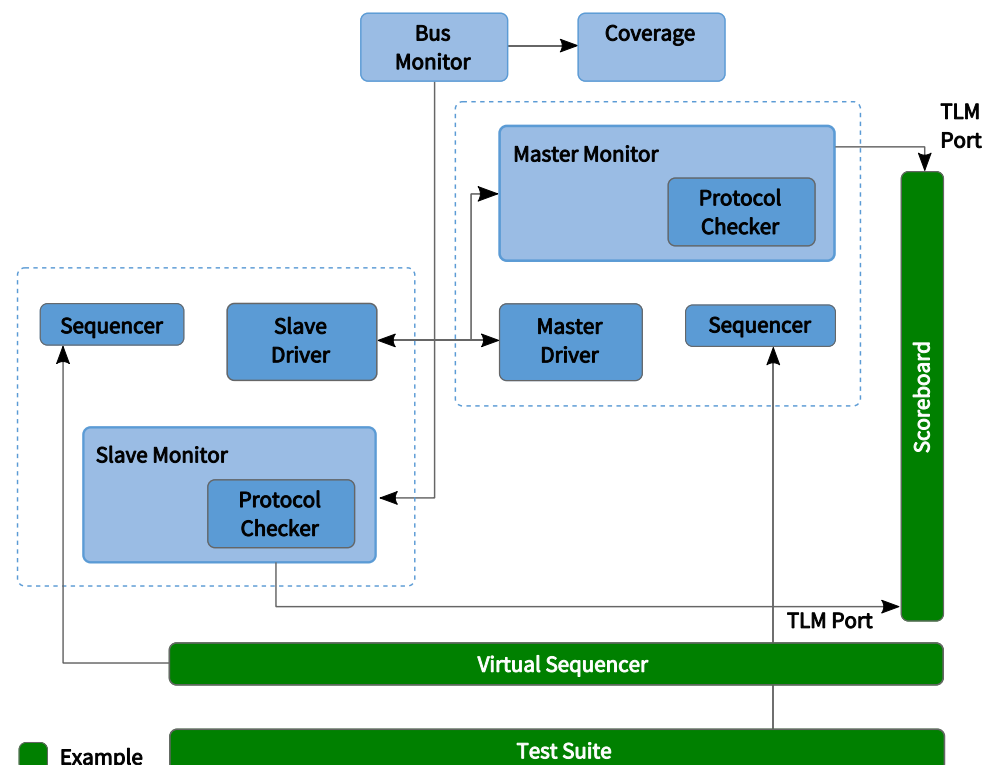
Bus Monitor

Coverage

TLM Port

Master Monitor

Protocol Checker

Scoreboard

Sequencer

Slave Driver

Master Driver

Sequencer

Slave Monitor

Protocol Checker

TLM Port

Virtual Sequencer

Example

Test Suite